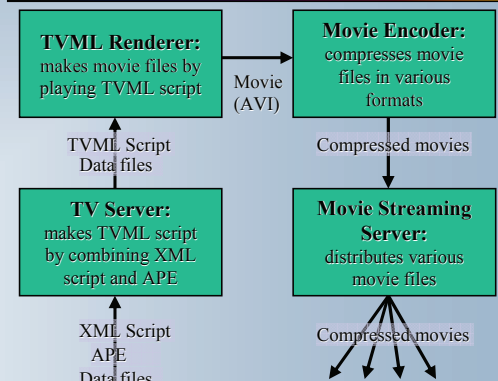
**TVML Renderer:** makes movie files by playing TVML script

Movie (AVI)

**Movie Encoder:** compresses movie files in various formats

TVML Script
Data files

Compressed movies

**TV Server:** makes TVML script by combining XML script and APE

**Movie Streaming Server:** distributes various movie files

XML Script
APE
Data files

Compressed movies